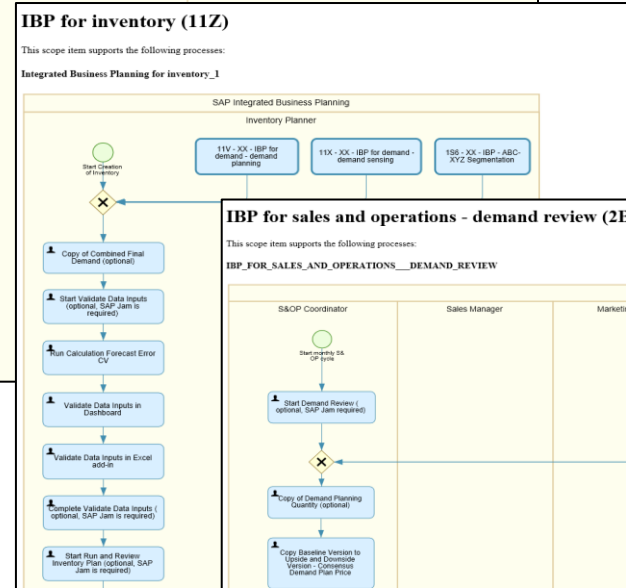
IBP for inventory (11Z)

This scope item supports the following processes:

Integrated Business Planning for inventory_1

SAP Integrated Business Planning

Inventory Planner

Start Creation of Inventory

11V - XX - IBP for demand - demand planning

11X - XX - IBP for demand - demand sensing

1S6 - XX - IBP - ABC-XYZ Segmentation

Copy of Combined Final Demand (optional)

Start Validate Data Inputs (optional, SAP Jam is required)

Run Calculation Forecast Error CV

Validate Data Inputs in Dashboard

Validate Data Inputs in Excel add-in

Complete Validate Data Inputs ( optional, SAP Jam is required)

Start Run and Review Inventory Plan (optional, SAP Jam is required)

IBP for sales and operations - demand review (2E

This scope item supports the following processes:

IBP_FOR_SALES_AND_OPERATIONS___DEMAND_REVIEW

S&OP Coordinator

Sales Manager

Marketi

Start monthly S&OP cycle

Start Demand Review ( optional, SAP Jam required)

Copy of Demand Planning Quantity (optional)

Copy Baseline Version to Upside and Downside Version - Consensus Demand Plan Price